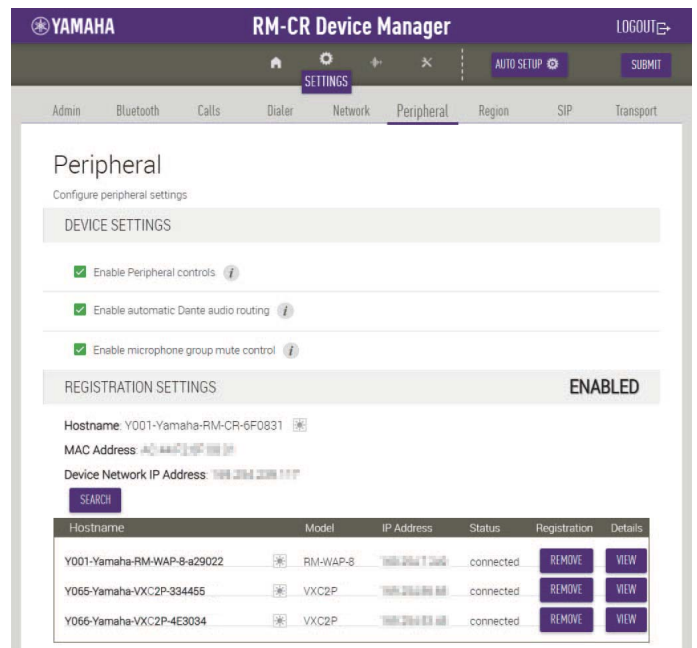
YAMAHA

RM-CR Device Manager

LOGOUT

SETTINGS

AUTO SETUP

SUBMIT

Admin Bluetooth Calls Dialer Network Peripheral Region SIP Transport

Peripheral

Configure peripheral settings

DEVICE SETTINGS

Enable Peripheral controls

Enable automatic Dante audio routing

Enable microphone group mute control

REGISTRATION SETTINGS

ENABLED

Hostname: Y001-Yamaha-RM-CR-6F0831

MAC Address: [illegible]

Device Network IP Address: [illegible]

SEARCH

| Hostname | Model | IP Address | Status | Registration | Details |
|---|---|---|---|---|---|
| Y001-Yamaha-RM-WAP-8-a29022 | RM-WAP-8 | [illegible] | connected | REMOVE | VIEW |
| Y065-Yamaha-VXC2P-334455 | VXC2P | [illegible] | connected | REMOVE | VIEW |
| Y066-Yamaha-VXC2P-4E3034 | VXC2P | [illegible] | connected | REMOVE | VIEW |